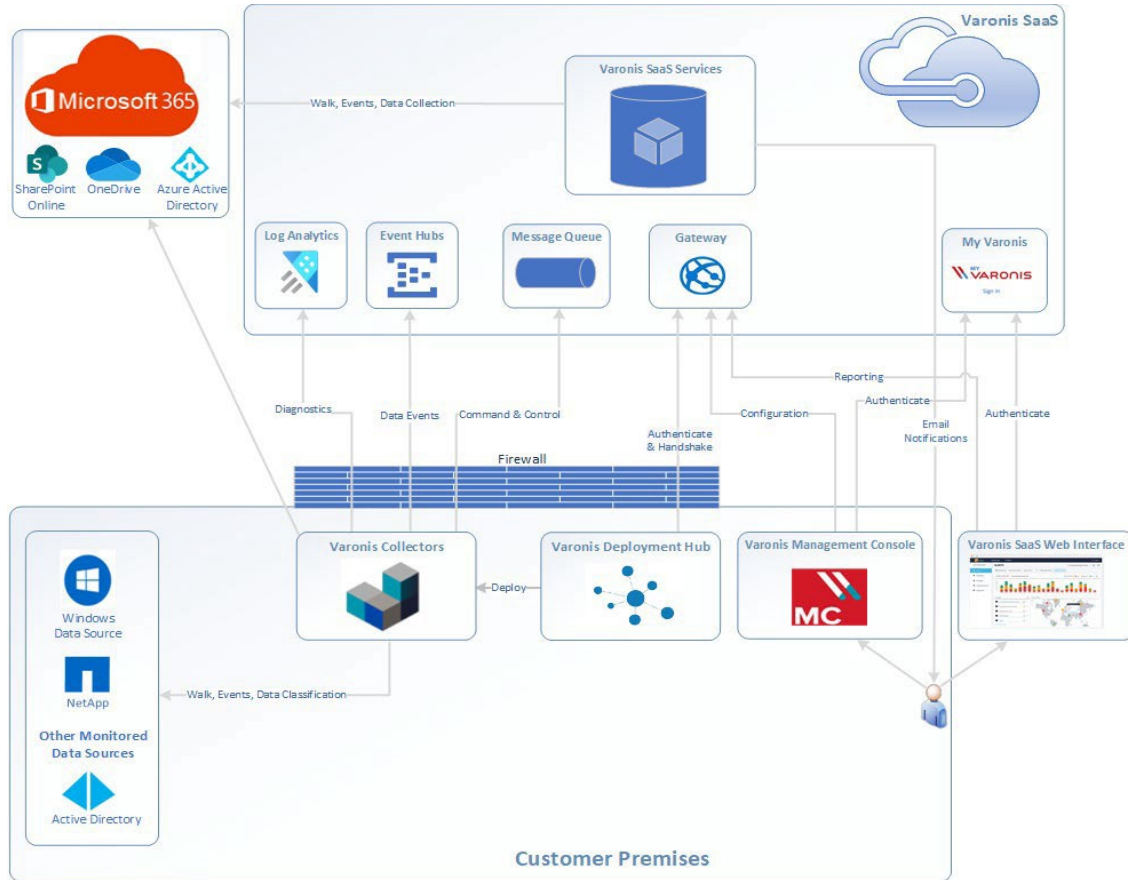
Varonis SaaS

Microsoft 365

SharePoint Online

OneDrive

Azure Active Directory

Walk, Events, Data Collection

Varonis SaaS Services

Log Analytics

Event Hubs

Message Queue

Gateway

My Varonis

MY VARONIS

Sign In

Reporting

Authenticate

Authenticate

Email Notifications

Diagnostics

Data Events

Command & Control

Authenticate & Handshake

Configuration

Firewall

Varonis Collectors

Varonis Deployment Hub

Varonis Management Console

Varonis SaaS Web Interface

Deploy

MC

Windows Data Source

NetApp

Other Monitored Data Sources

Active Directory

Walk, Events, Data Classification

Customer Premises